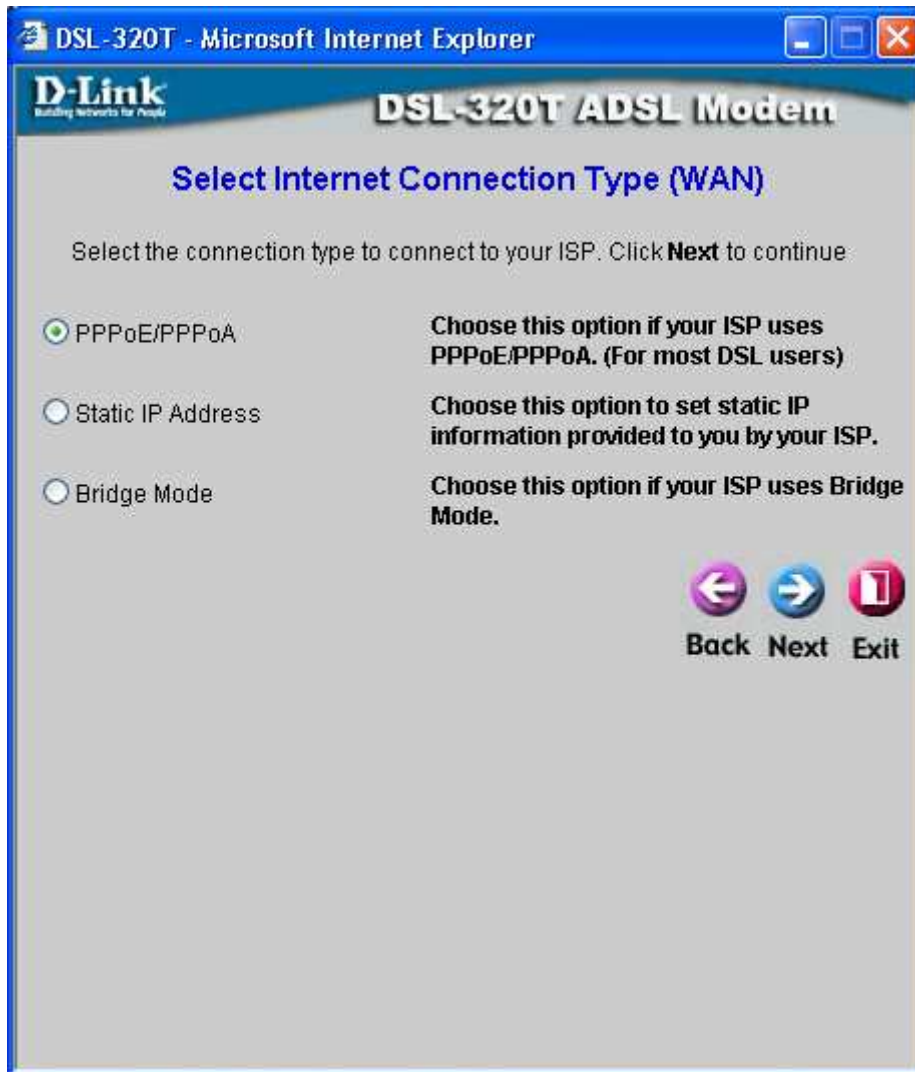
DSL-320T - Microsoft Internet Explorer

D-Link
Building Networks for People

DSL-320T ADSL Modem

Select Internet Connection Type (WAN)

Select the connection type to connect to your ISP. Click **Next** to continue

PPPoE/PPPoA

Choose this option if your ISP uses PPPoE/PPPoA. (For most DSL users)

Static IP Address

Choose this option to set static IP information provided to you by your ISP.

Bridge Mode

Choose this option if your ISP uses Bridge Mode.

Back Next Exit